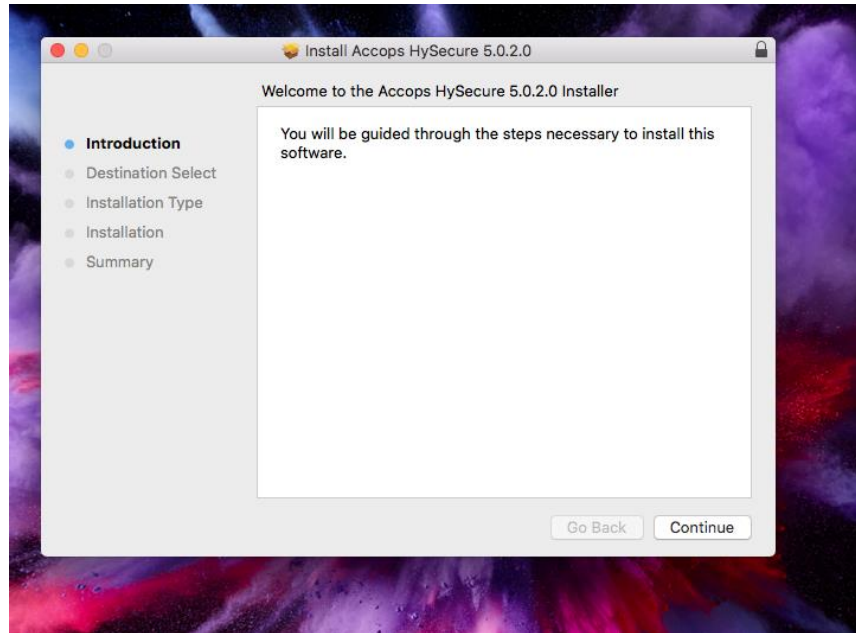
Install Accops HySecure 5.0.2.0

Welcome to the Accops HySecure 5.0.2.0 Installer

Introduction
Destination Select
Installation Type
Installation
Summary

You will be guided through the steps necessary to install this software.

Go Back
Continue